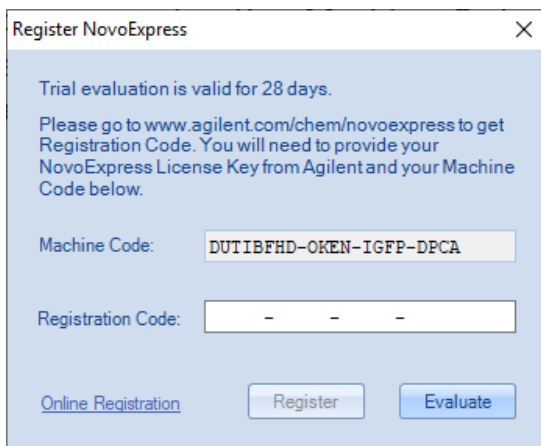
Register NovoExpress

×

Trial evaluation is valid for 28 days.

Please go to www.agilent.com/chem/novoexpress to get Registration Code. You will need to provide your NovoExpress License Key from Agilent and your Machine Code below.

Machine Code: DUTIBFHD-OKEN-IGFP-DPCA

Registration Code: - - -

Online Registration

Register

Evaluate